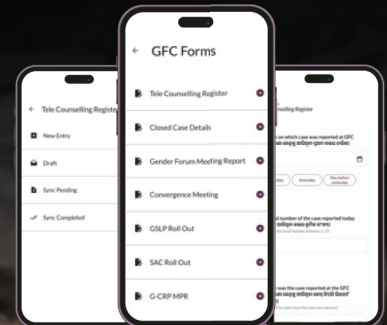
← Tele Counselling Register

New Entry

Draft

Sync Pending

Sync Completed

← GFC Forms

Tele Counselling Register

Closed Case Details

Gender Forum Meeting Report

Convergence Meeting

GSLP Roll Out

SAC Roll Out

G-CRP MPR

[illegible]selling Register

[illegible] on which case was reported at GFC
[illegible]

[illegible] Yesterday Day before yesterday

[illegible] number of the case reported today
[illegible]

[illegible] was the case reported at the GFC
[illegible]